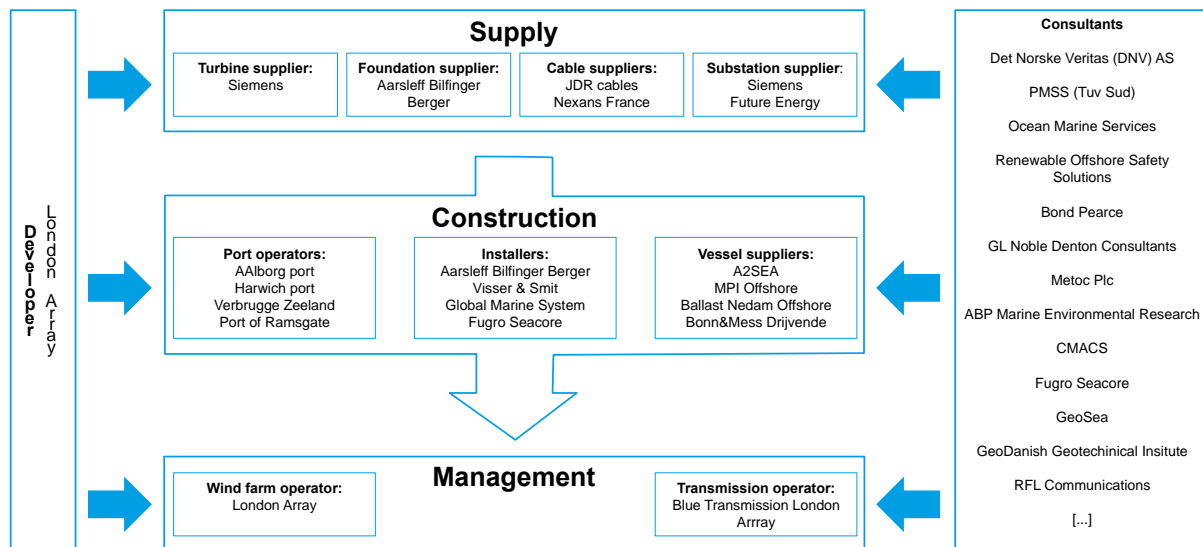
Developer
London Array

Supply

Turbine supplier:
Siemens

Foundation supplier:
Aarsleff Bilfinger Berger

Cable suppliers:
JDR cables
Nexans France

Substation supplier:
Siemens
Future Energy

Construction

Port operators:
AAlborg port
Harwich port
Verbrugge Zeeland
Port of Ramsgate

Installers:
Aarsleff Bilfinger Berger
Visser & Smit
Global Marine System
Fugro Seacore

Vessel suppliers:
A2SEA
MPI Offshore
Ballast Nedam Offshore
Bonn&Mess Drijvende

Management

Wind farm operator:
London Array

Transmission operator:
Blue Transmission London Arrray

Consultants

Det Norske Veritas (DNV) AS

PMSS (Tuv Sud)

Ocean Marine Services

Renewable Offshore Safety Solutions

Bond Pearce

GL Noble Denton Consultants

Metoc Plc

ABP Marine Environmental Research

CMACS

Fugro Seacore

GeoSea

GeoDanish Geotechinical Insitute

RFL Communications

[...]